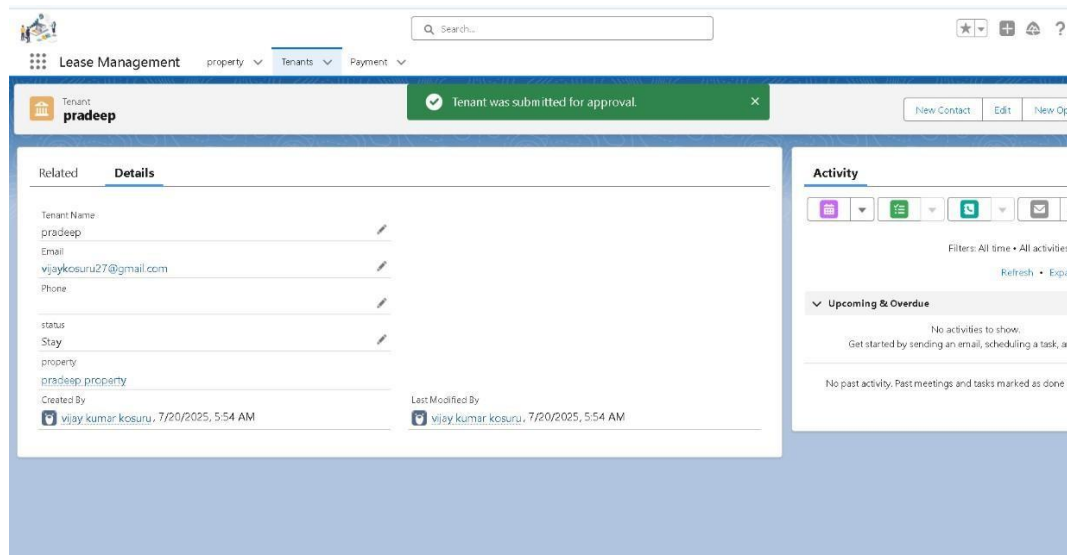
Search...

Lease Management property Tenants Payment

Tenant
pradeep

Tenant was submitted for approval.

New Contact Edit New Op

Related Details

Tenant Name
pradeep
Email
vijaykosuru27@gmail.com
Phone

status
Stay
property
pradeep property
Created By
vijay kumar kosuru, 7/20/2025, 5:54 AM

Last Modified By
vijay kumar kosuru, 7/20/2025, 5:54 AM

Activity

Filters: All time • All activities

Refresh • Expa

Upcoming & Overdue

No activities to show.
Get started by sending an email, scheduling a task, a

No past activity. Past meetings and tasks marked as done